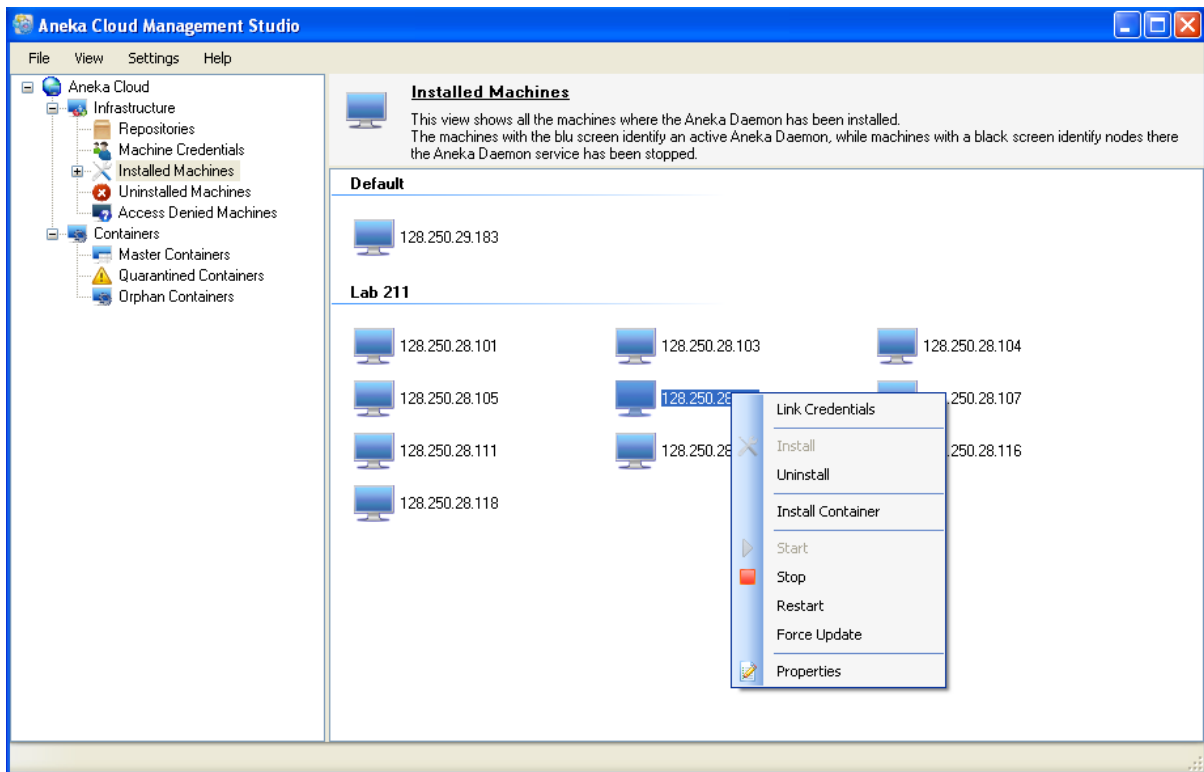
Aneka Cloud Management Studio

File View Settings Help

Aneka Cloud
Infrastructure
Repositories
Machine Credentials
Installed Machines
Uninstalled Machines
Access Denied Machines
Containers
Master Containers
Quarantined Containers
Orphan Containers

Installed Machines

This view shows all the machines where the Aneka Daemon has been installed.
The machines with the blu screen identify an active Aneka Daemon, while machines with a black screen identify nodes there the Aneka Daemon service has been stopped.

Default

128.250.29.183

Lab 211

128.250.28.101
128.250.28.103
128.250.28.104
128.250.28.105
128.250.28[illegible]
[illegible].250.28.107
128.250.28.111
128.250.28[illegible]
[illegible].250.28.116
128.250.28.118

Link Credentials
Install
Uninstall
Install Container
Start
Stop
Restart
Force Update
Properties